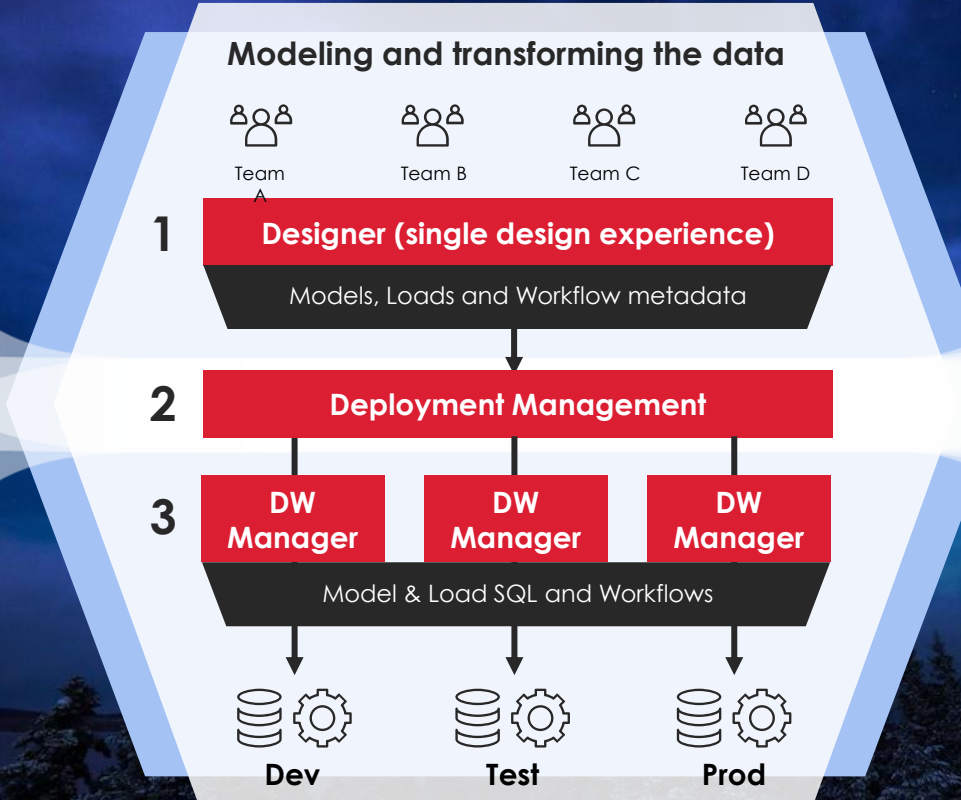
Modeling and transforming the data

Team A

Team B

Team C

Team D

1

Designer (single design experience)

Models, Loads and Workflow metadata

2

Deployment Management

3

DW Manager

DW Manager

DW Manager

Model & Load SQL and Workflows

Dev

Test

Prod